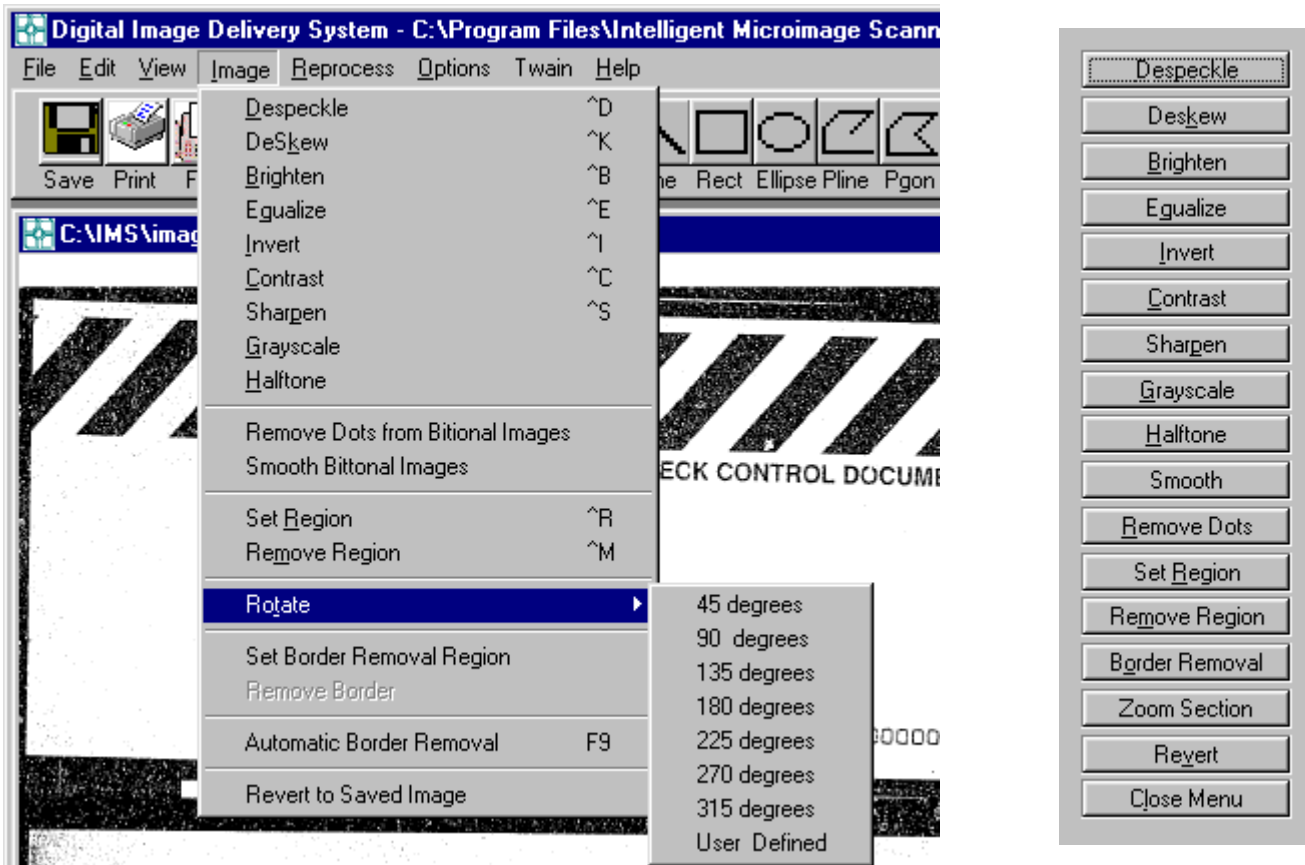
Digital Image Delivery System - C:\Program Files\Intelligent Microimage Scann

File Edit View Image Reprocess Options Twain Help

Save Print F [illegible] ne Rect Ellipse Pline Pgon

C:\IMS\imag

Despeckle ^D
DeSkew ^K
Brighten ^B
Egualize ^E
Invert ^I
Contrast ^C
Sharpen ^S
Grayscale
Halftone

Remove Dots from Bitional Images
Smooth Bittonal Images

Set Region ^R
Remove Region ^M

Rotate

45 degrees
90 degrees
135 degrees
180 degrees
225 degrees
270 degrees
315 degrees
User Defined

Set Border Removal Region
Remove Border

Automatic Border Removal F9

Revert to Saved Image

ECK CONTROL DOCUME

30000

Despeckle
Deskew
Brighten
Egualize
Invert
Contrast
Sharpen
Grayscale
Halftone
Smooth
Remove Dots
Set Region
Remove Region
Border Removal
Zoom Section
Revert
Close Menu